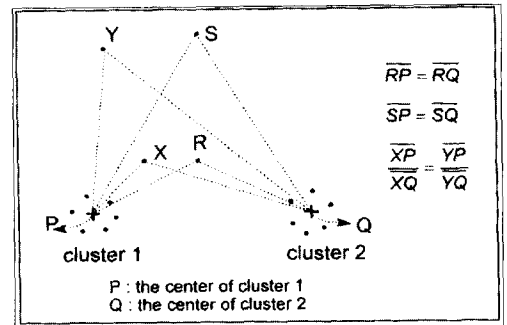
Y

S

$\overline{RP} = \overline{RQ}$

$\overline{SP} = \overline{SQ}$

$\frac{\overline{XP}}{\overline{XQ}} = \frac{\overline{YP}}{\overline{YQ}}$

X

R

P

Q

cluster 1

cluster 2

P : the center of cluster 1
Q : the center of cluster 2